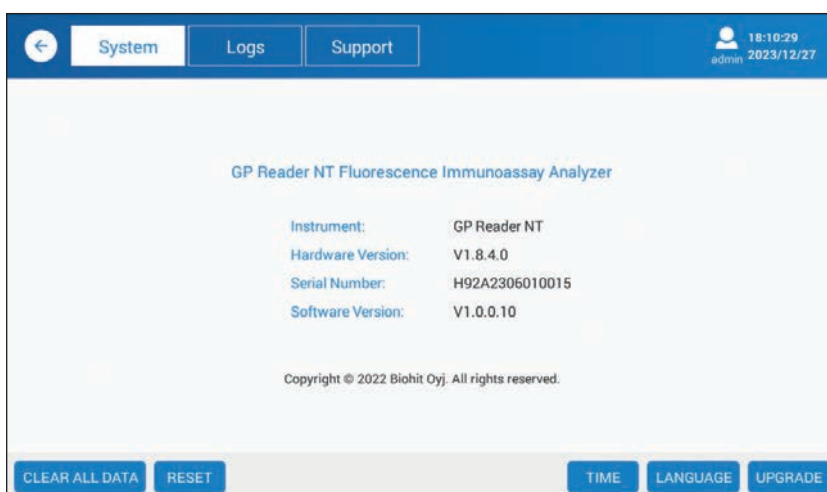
System Logs Support

admin 18:10:29 2023/12/27

GP Reader NT Fluorescence Immunoassay Analyzer

| | |
|---|---|
| Instrument: | GP Reader NT |
| Hardware Version: | V1.8.4.0 |
| Serial Number: | H92A2306010015 |
| Software Version: | V1.0.0.10 |

Copyright © 2022 Biohit Oyj. All rights reserved.

CLEAR ALL DATA RESET TIME LANGUAGE UPGRADE